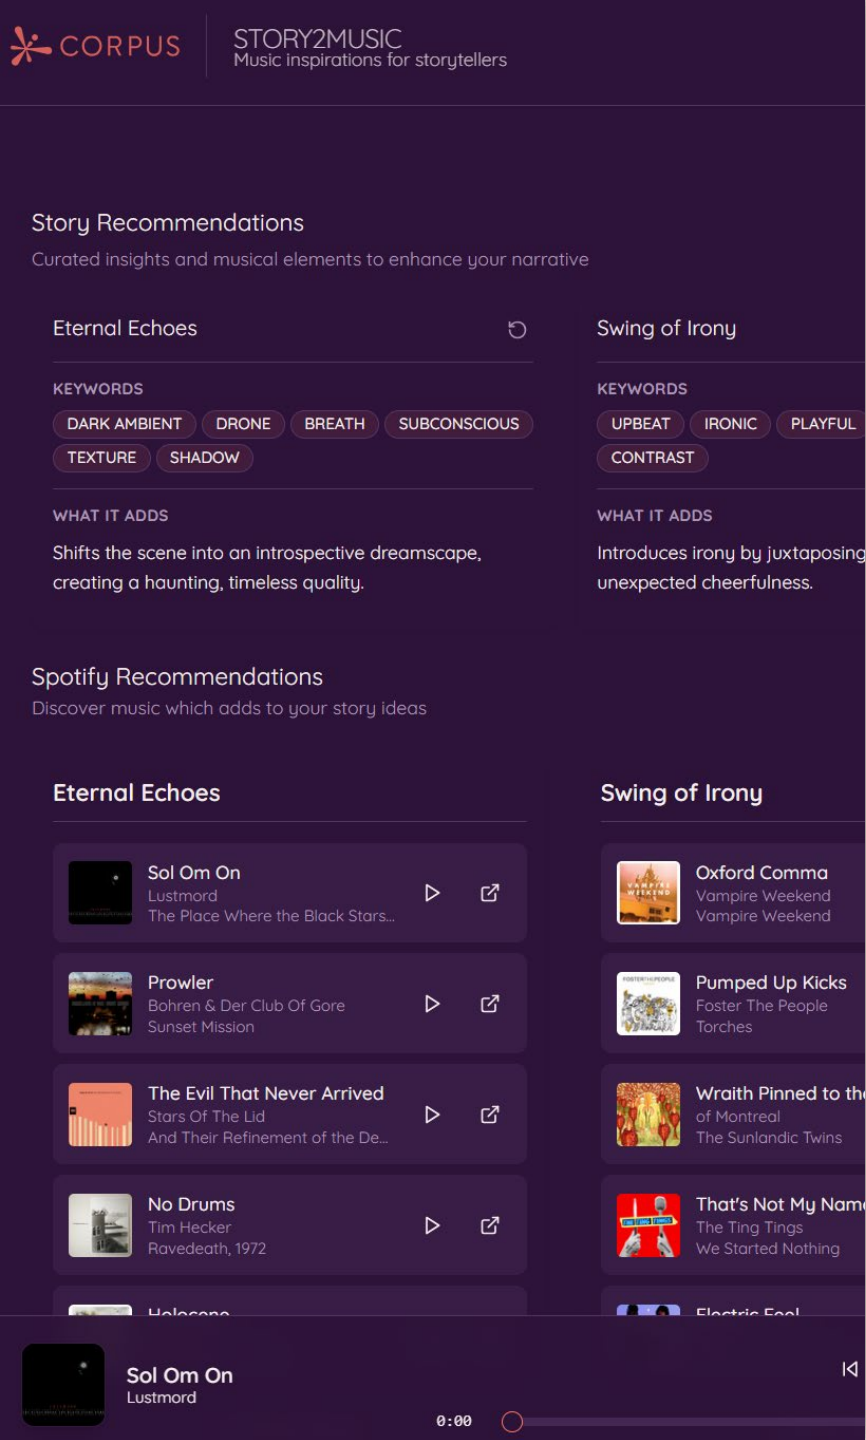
CORPUS

STORY2MUSIC
Music inspirations for storytellers

Story Recommendations
Curated insights and musical elements to enhance your narrative

Eternal Echoes

KEYWORDS
DARK AMBIENT DRONE BREATH SUBCONSCIOUS TEXTURE SHADOW

WHAT IT ADDS
Shifts the scene into an introspective dreamscape, creating a haunting, timeless quality.

Swing of Irony

KEYWORDS
UPBEAT IRONIC PLAYFUL CONTRAST

WHAT IT ADDS
Introduces irony by juxtaposing unexpected cheerfulness.

Spotify Recommendations
Discover music which adds to your story ideas

Eternal Echoes

Sol Om On
Lustmord
The Place Where the Black Stars...

Prowler
Bohren & Der Club Of Gore
Sunset Mission

The Evil That Never Arrived
Stars Of The Lid
And Their Refinement of the De...

No Drums
Tim Hecker
Ravedeath, 1972

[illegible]

Swing of Irony

Oxford Comma
Vampire Weekend
Vampire Weekend

Pumped Up Kicks
Foster The People
Torches

Wraith Pinned to th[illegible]
of Montreal
The Sunlandic Twins

That's Not My Nam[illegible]
The Ting Tings
We Started Nothing

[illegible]

Sol Om On
Lustmord

0:00